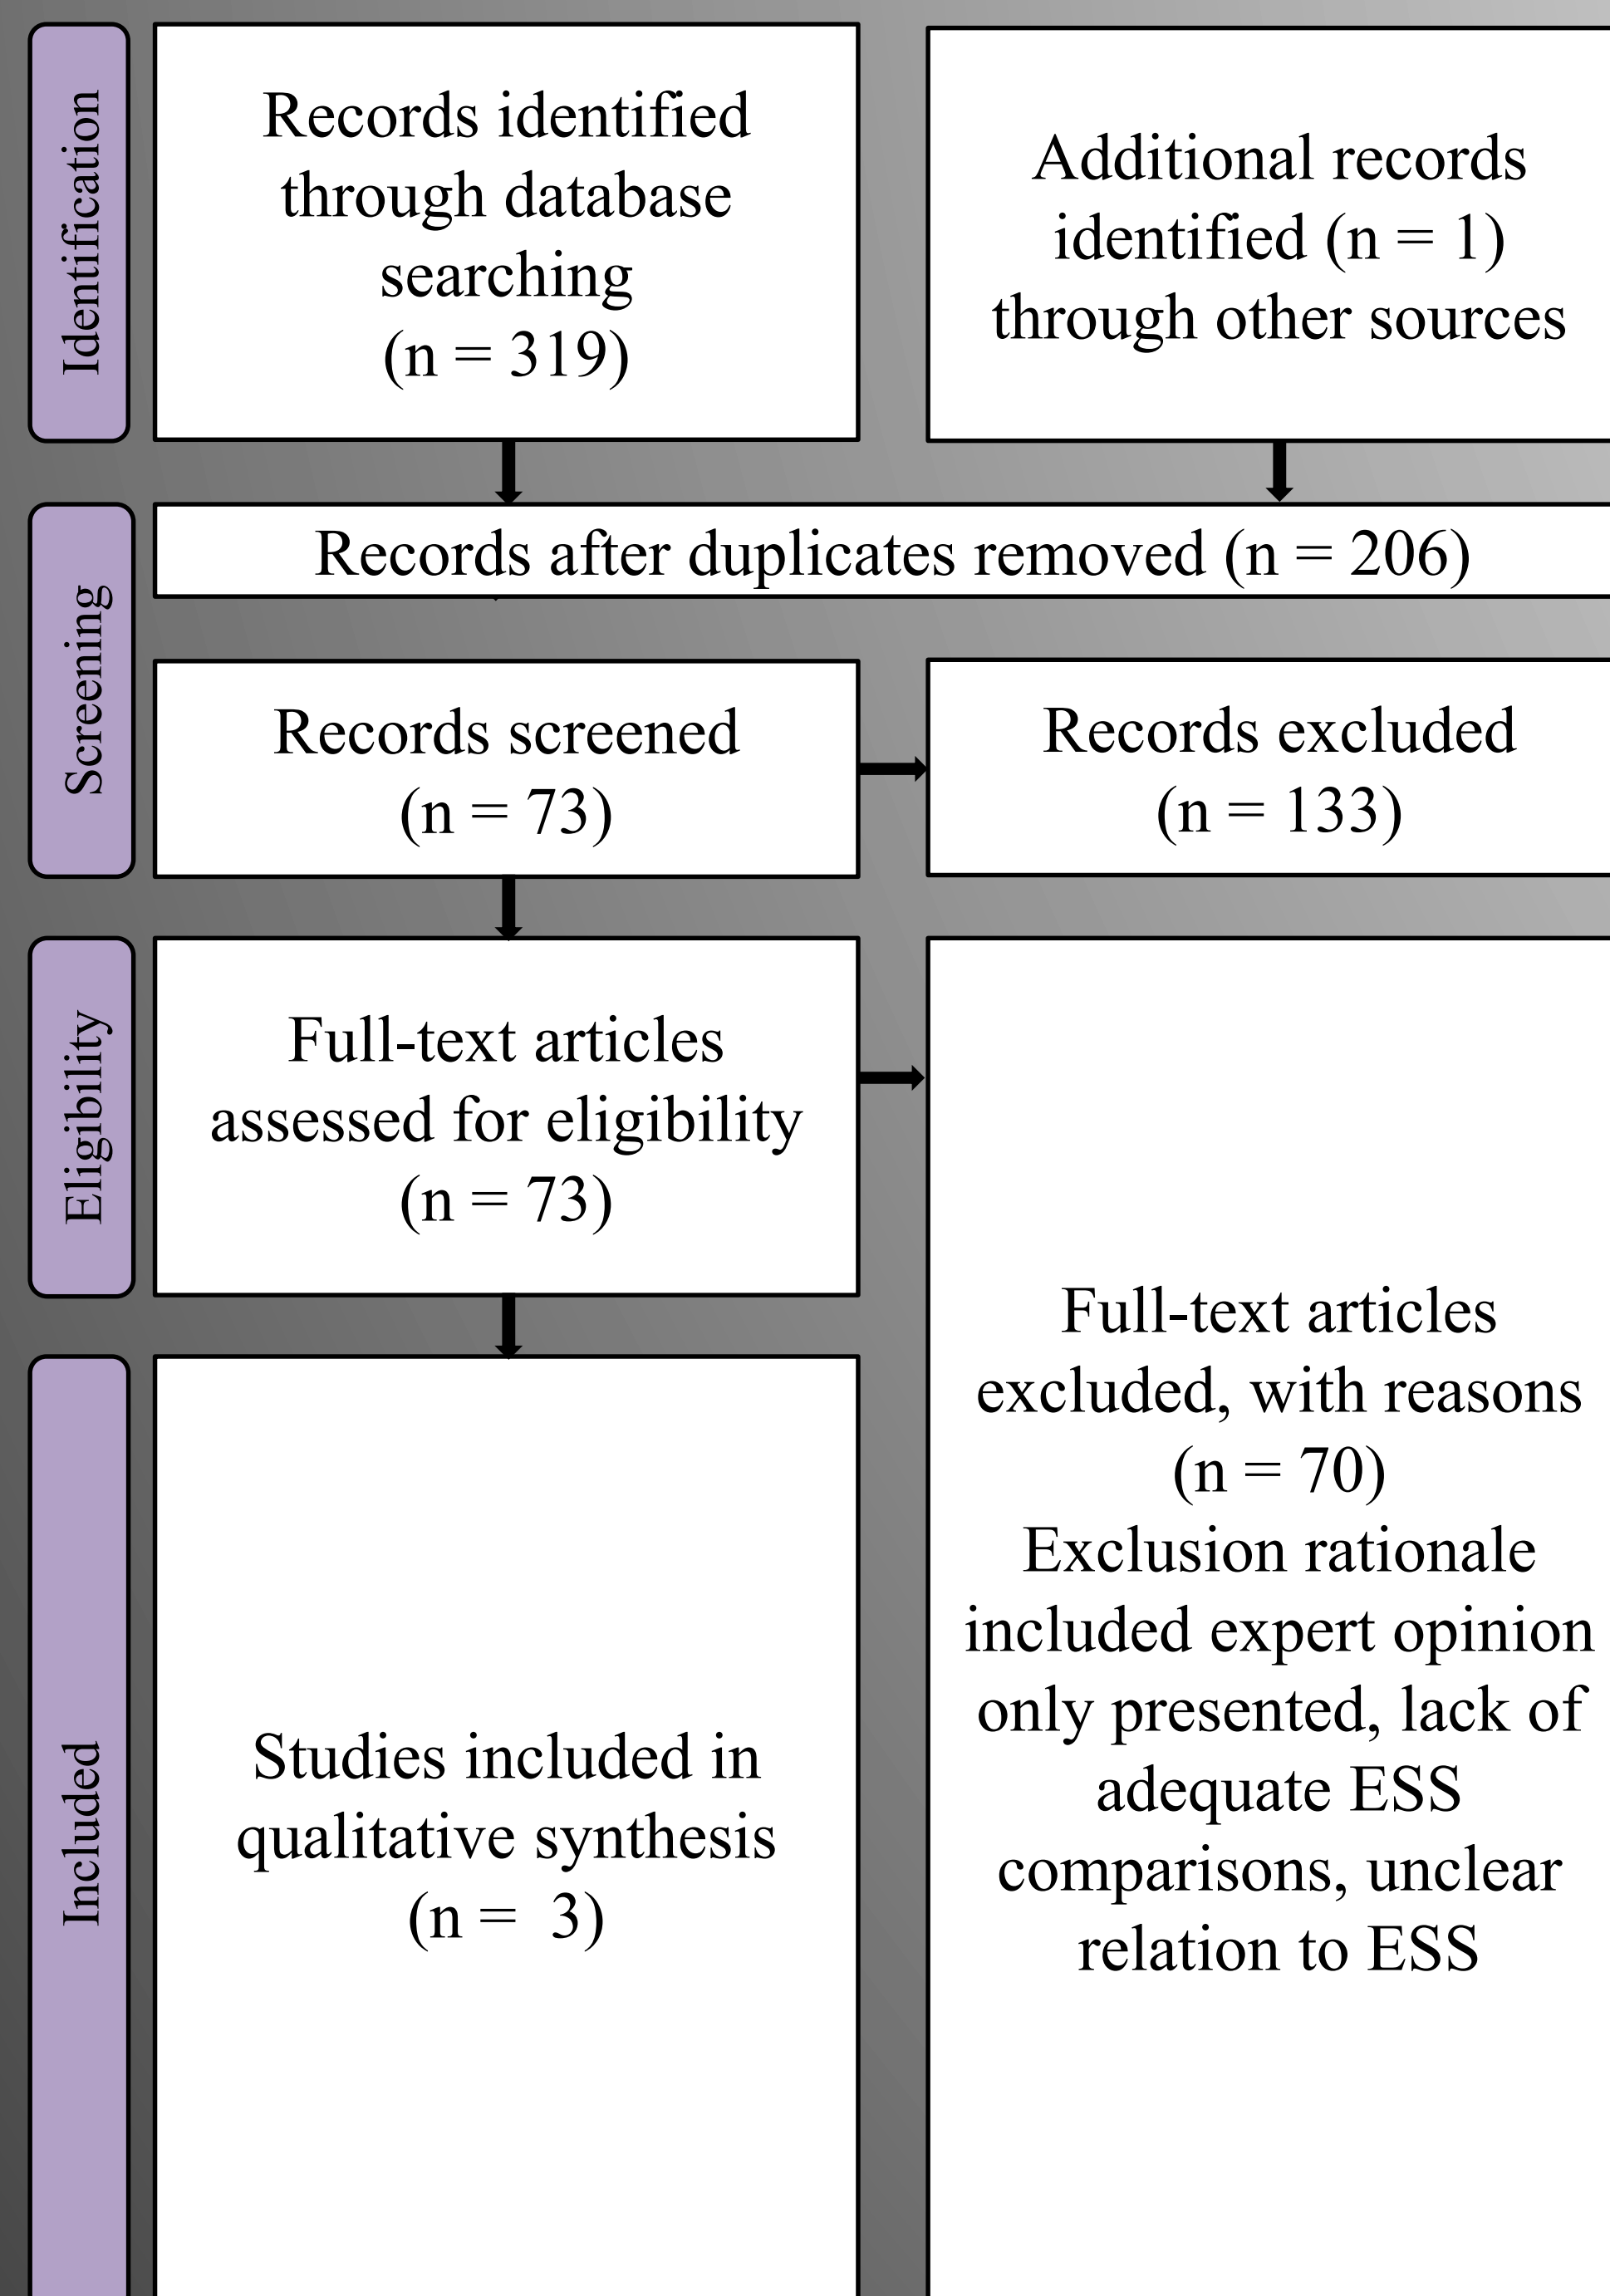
Identification

Records identified through database searching (n = 319)

Additional records identified (n = 1) through other sources

Screening

Records after duplicates removed (n = 206)

Records screened (n = 73)

Records excluded (n = 133)

Eligibility

Full-text articles assessed for eligibility (n = 73)

Full-text articles excluded, with reasons (n = 70) Exclusion rationale included expert opinion only presented, lack of adequate ESS comparisons, unclear relation to ESS

Included

Studies included in qualitative synthesis (n = 3)